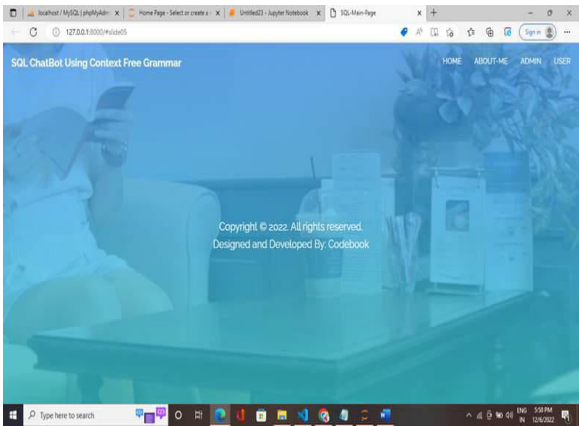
localhost / MySQL | phpMyAdm ×
Home Page - Select or create a ×
Untitled23 - Jupyter Notebook ×
SQL-Main-Page ×
+
127.0.0.1:8000/#slide05
Sign in

SQL ChatBot Using Context Free Grammar
HOME ABOUT-ME ADMIN USER

Copyright © 2022. All rights reserved.
Designed and Developed By: Codebook

Type here to search
ENG IN 3:50 PM 12/6/2022